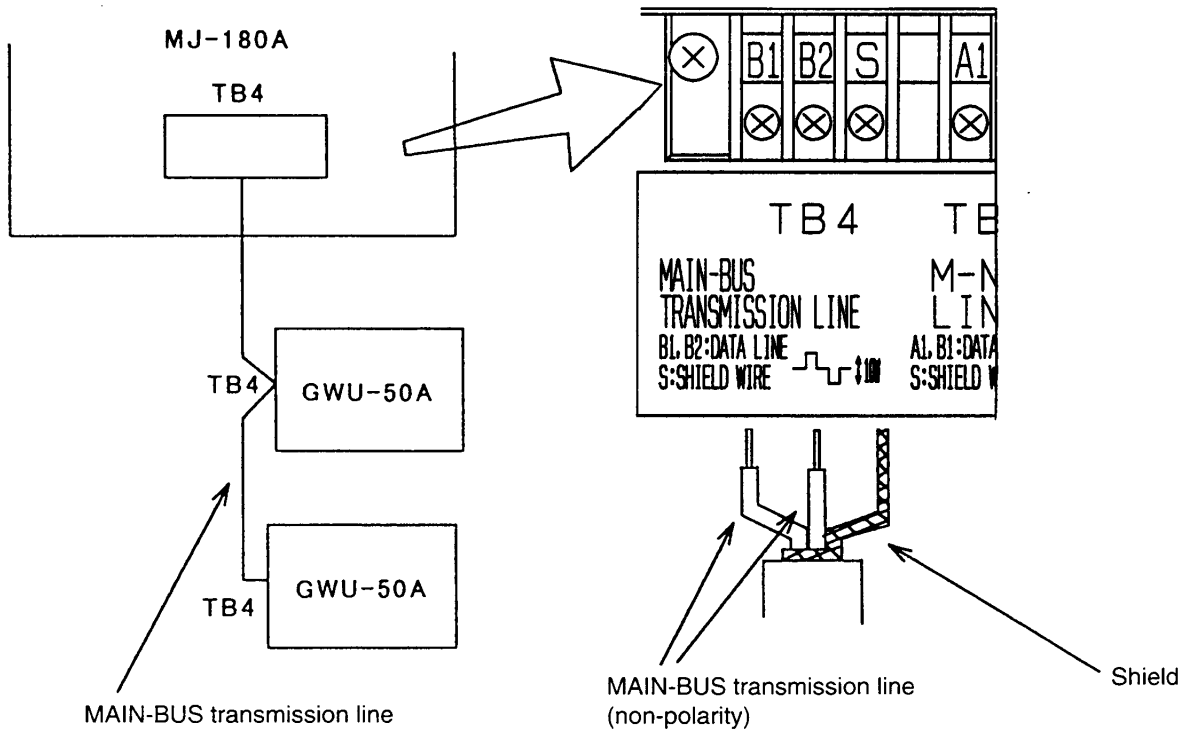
MJ-180A

TB4

TB4

GWU-50A

TB4

GWU-50A

MAIN-BUS transmission line

B1 B2 S A1

TB4 TB

MAIN-BUS TRANSMISSION LINE

B1, B2:DATA LINE

S:SHIELD WIRE

M-N

LIN

A1, B1:DATA

S:SHIELD W

MAIN-BUS transmission line (non-polarity)

Shield